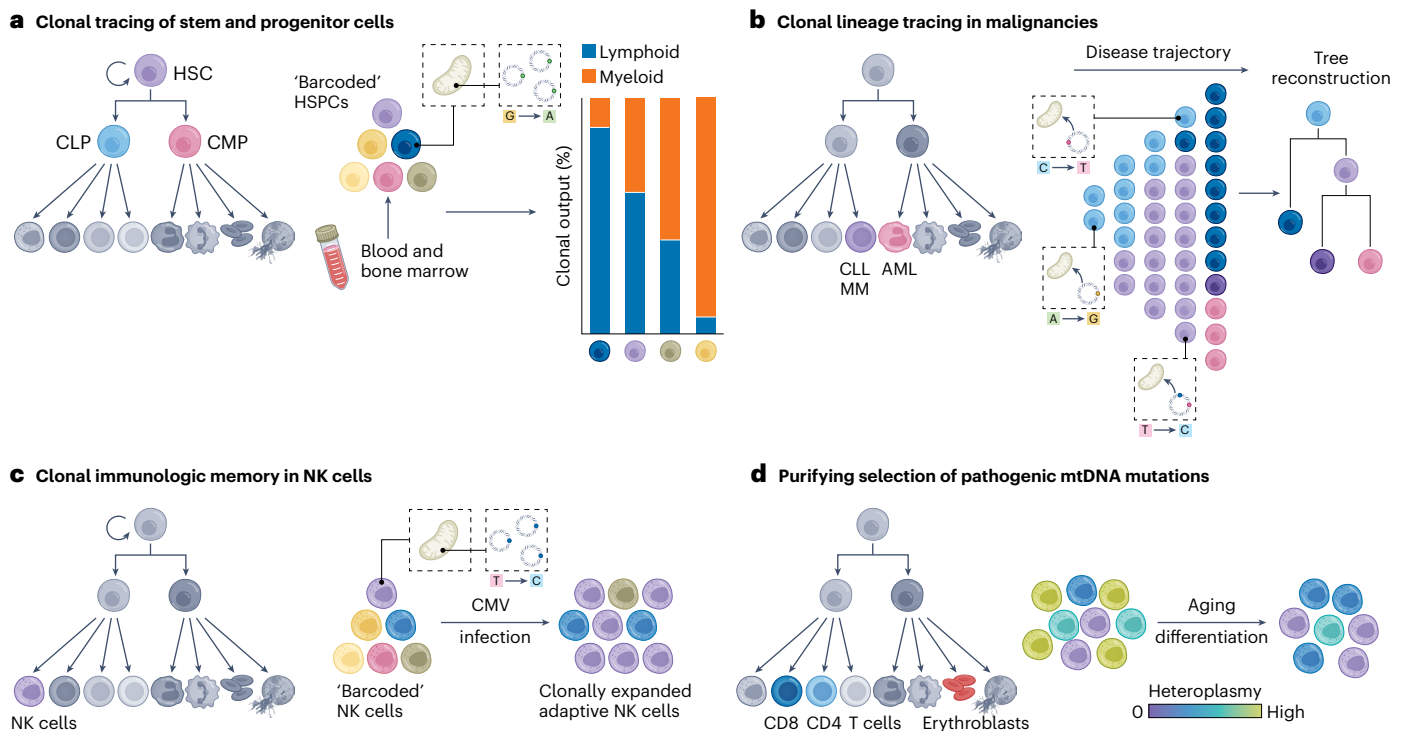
**a** Clonal tracing of stem and progenitor cells

HSC

CLP CMP

'Barcoded' HSPCs

G → A

Blood and bone marrow

Lymphoid
Myeloid

Clonal output (%)

**b** Clonal lineage tracing in malignancies

Disease trajectory

Tree reconstruction

C → T

A → G

T → C

CLL MM AML

**c** Clonal immunologic memory in NK cells

T → C

CMV infection

NK cells

'Barcoded' NK cells

Clonally expanded adaptive NK cells

**d** Purifying selection of pathogenic mtDNA mutations

Aging differentiation

CD8 CD4 T cells Erythroblasts

Heteroplasmy
0 High